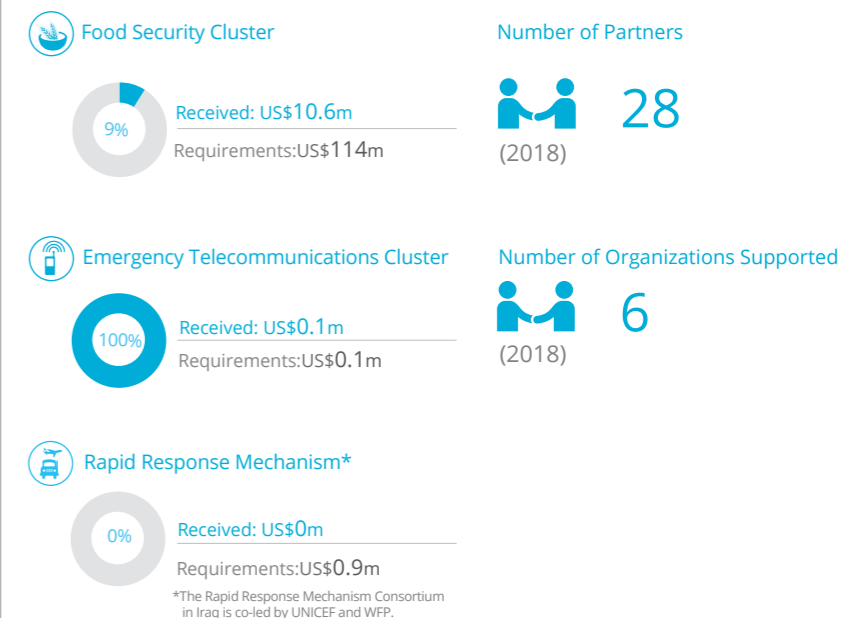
Food Security Cluster

9%

Received: US$10.6m

Requirements:US$114m

Number of Partners

28

(2018)

Emergency Telecommunications Cluster

100%

Received: US$0.1m

Requirements:US$0.1m

Number of Organizations Supported

6

(2018)

Rapid Response Mechanism*

0%

Received: US$0m

Requirements:US$0.9m

*The Rapid Response Mechanism Consortium in Iraq is co-led by UNICEF and WFP.